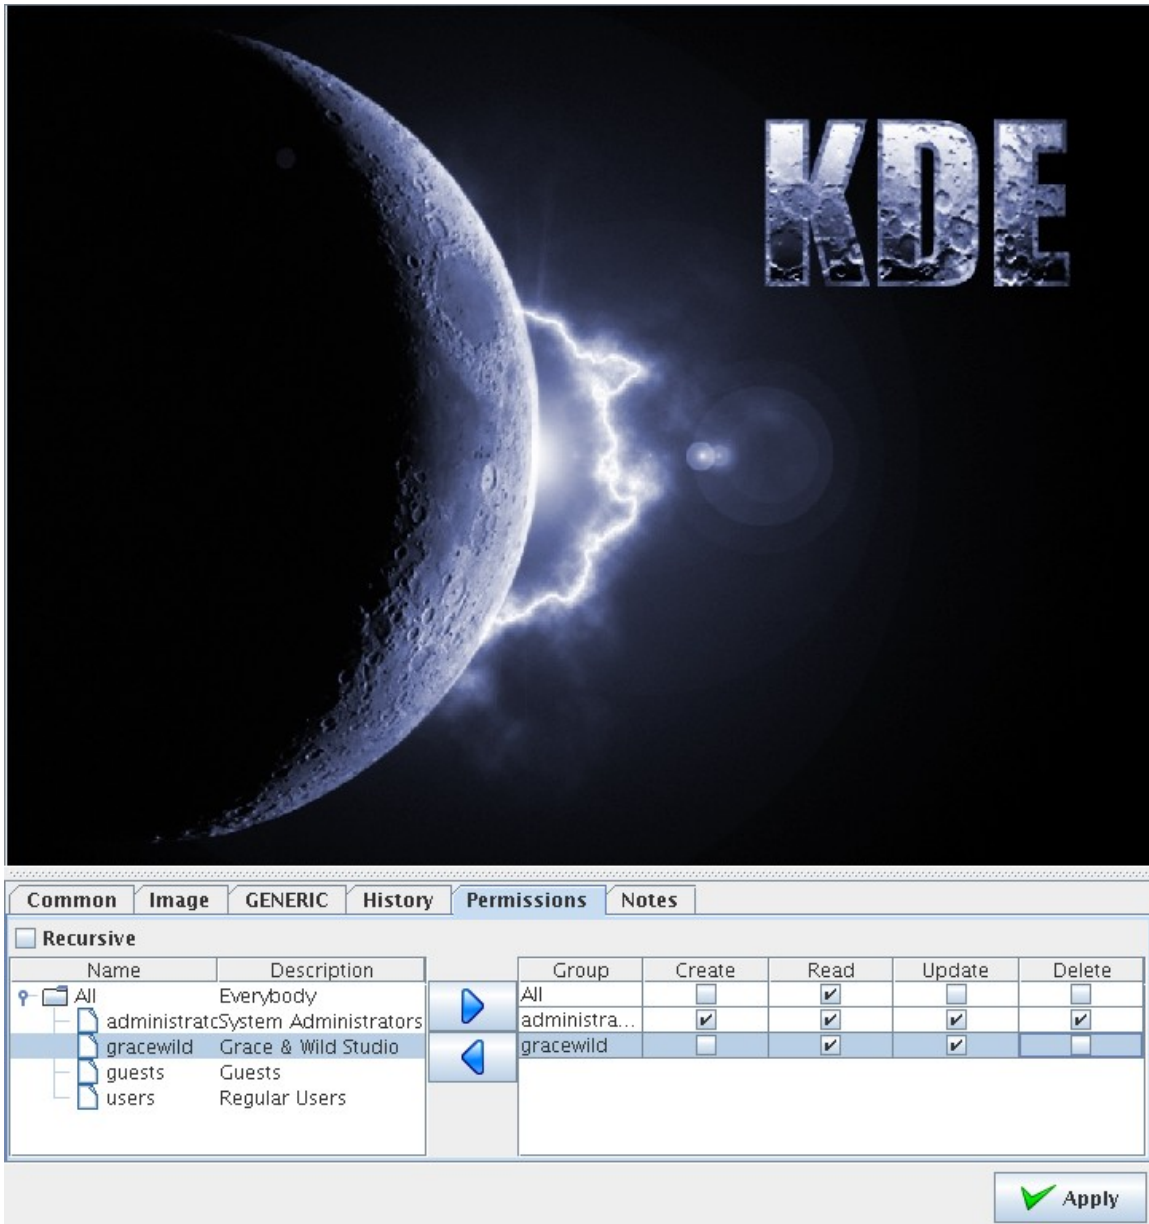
KDE

Common Image GENERIC History Permissions Notes

Recursive

| Name | Description |
|---|---|
| All | Everybody |
| administratc | System Administrators |
| gracewild | Grace & Wild Studio |
| guests | Guests |
| users | Regular Users |

| Group | Create | Read | Update | Delete |
|---|---|---|---|---|
| All | ☐ | ☑ | ☐ | ☐ |
| administra... | ☑ | ☑ | ☑ | ☑ |
| gracewild | ☐ | ☑ | ☑ | ☐ |

Apply